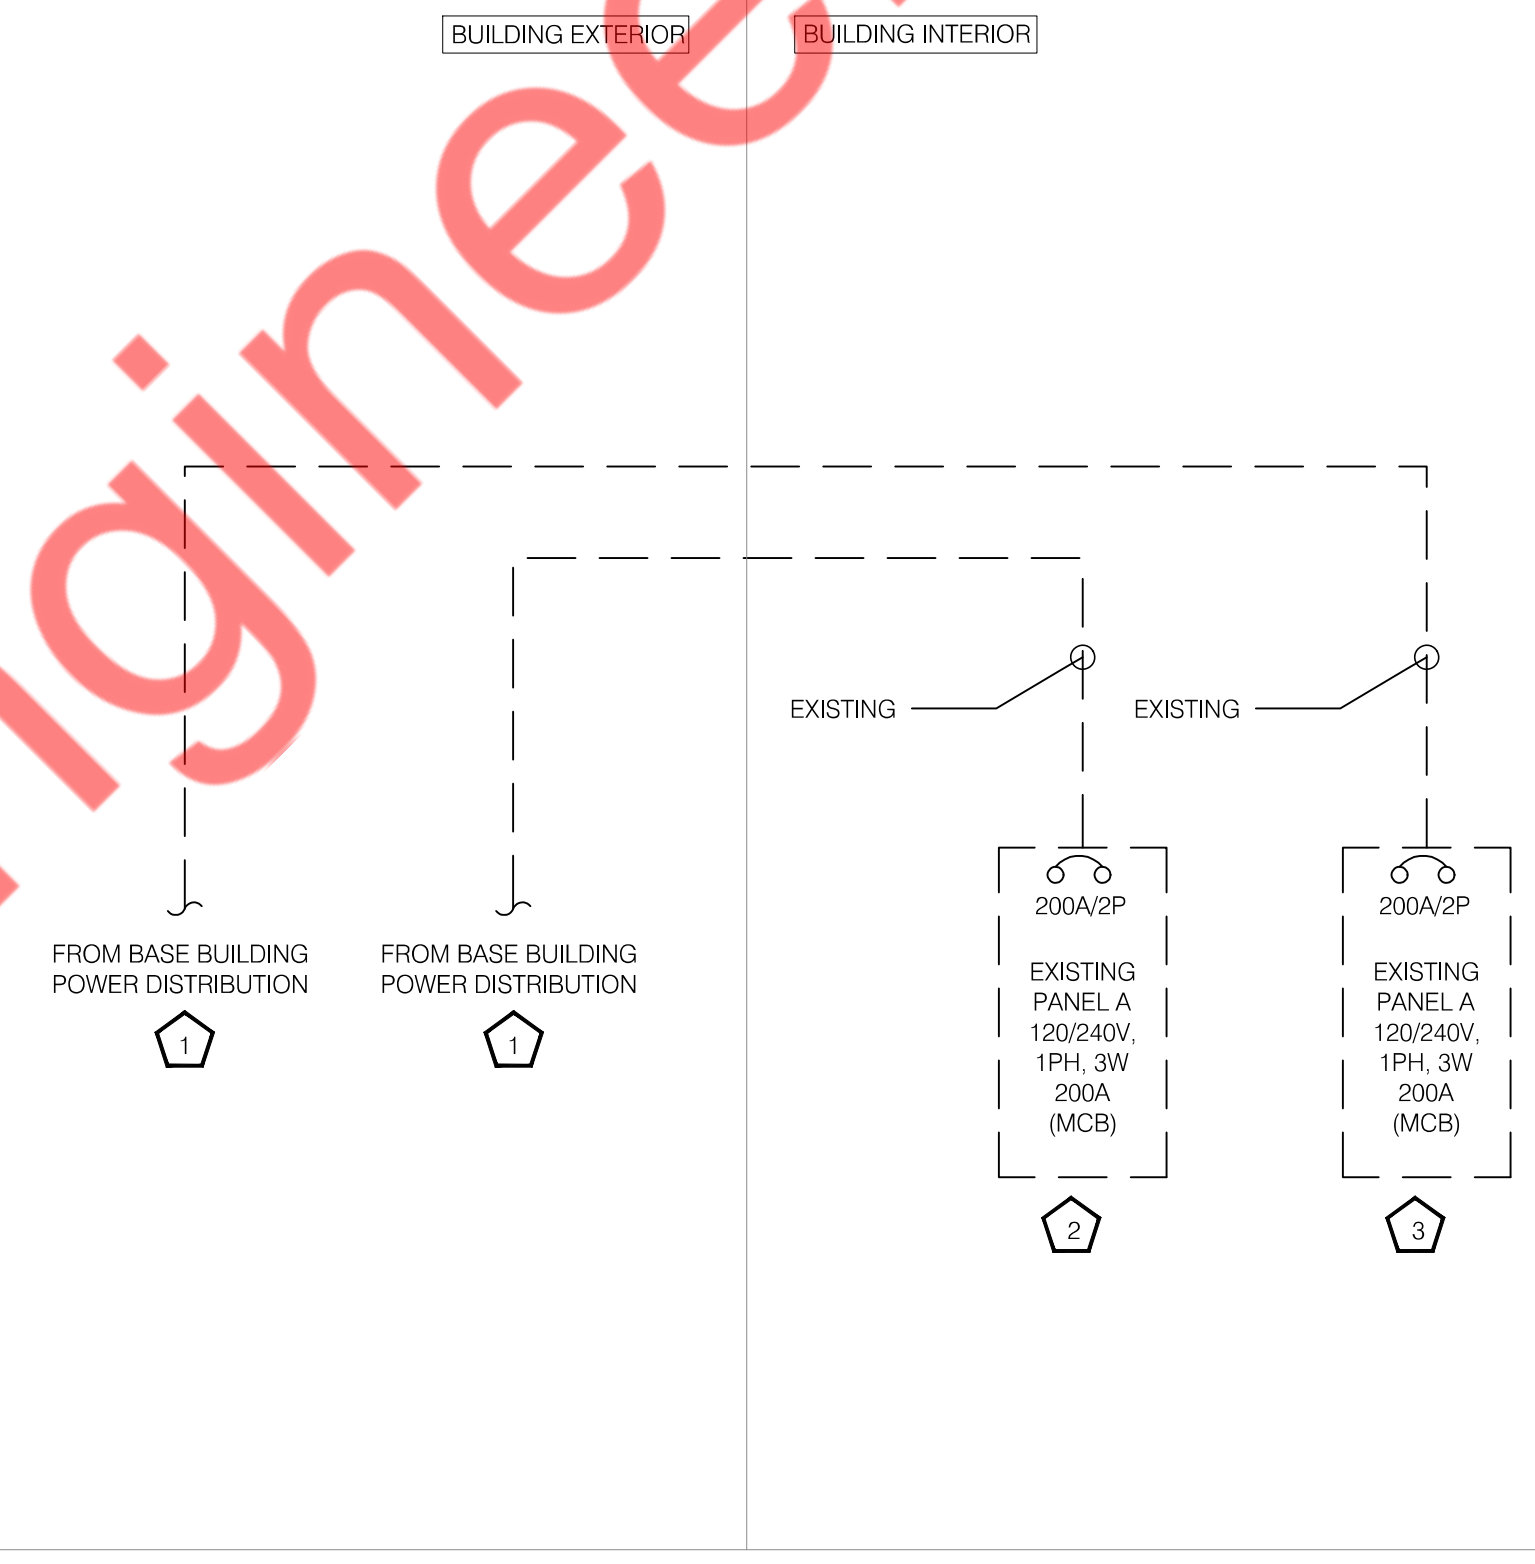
BUILDING EXTERIOR

BUILDING INTERIOR

EXISTING

EXISTING

FROM BASE BUILDING POWER DISTRIBUTION

1

FROM BASE BUILDING POWER DISTRIBUTION

1

200A/2P

EXISTING PANEL A 120/240V, 1PH, 3W 200A (MCB)

2

200A/2P

EXISTING PANEL A 120/240V, 1PH, 3W 200A (MCB)

3

gineer